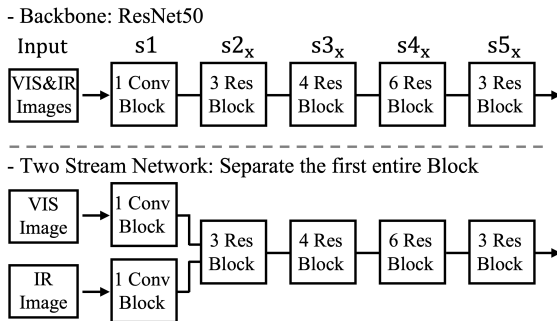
- Backbone: ResNet50

Input s1 $s2_x$ $s3_x$ $s4_x$ $s5_x$

VIS&IR Images

1 Conv Block

3 Res Block

4 Res Block

6 Res Block

3 Res Block

- Two Stream Network: Separate the first entire Block

VIS Image

1 Conv Block

IR Image

1 Conv Block

3 Res Block

4 Res Block

6 Res Block

3 Res Block